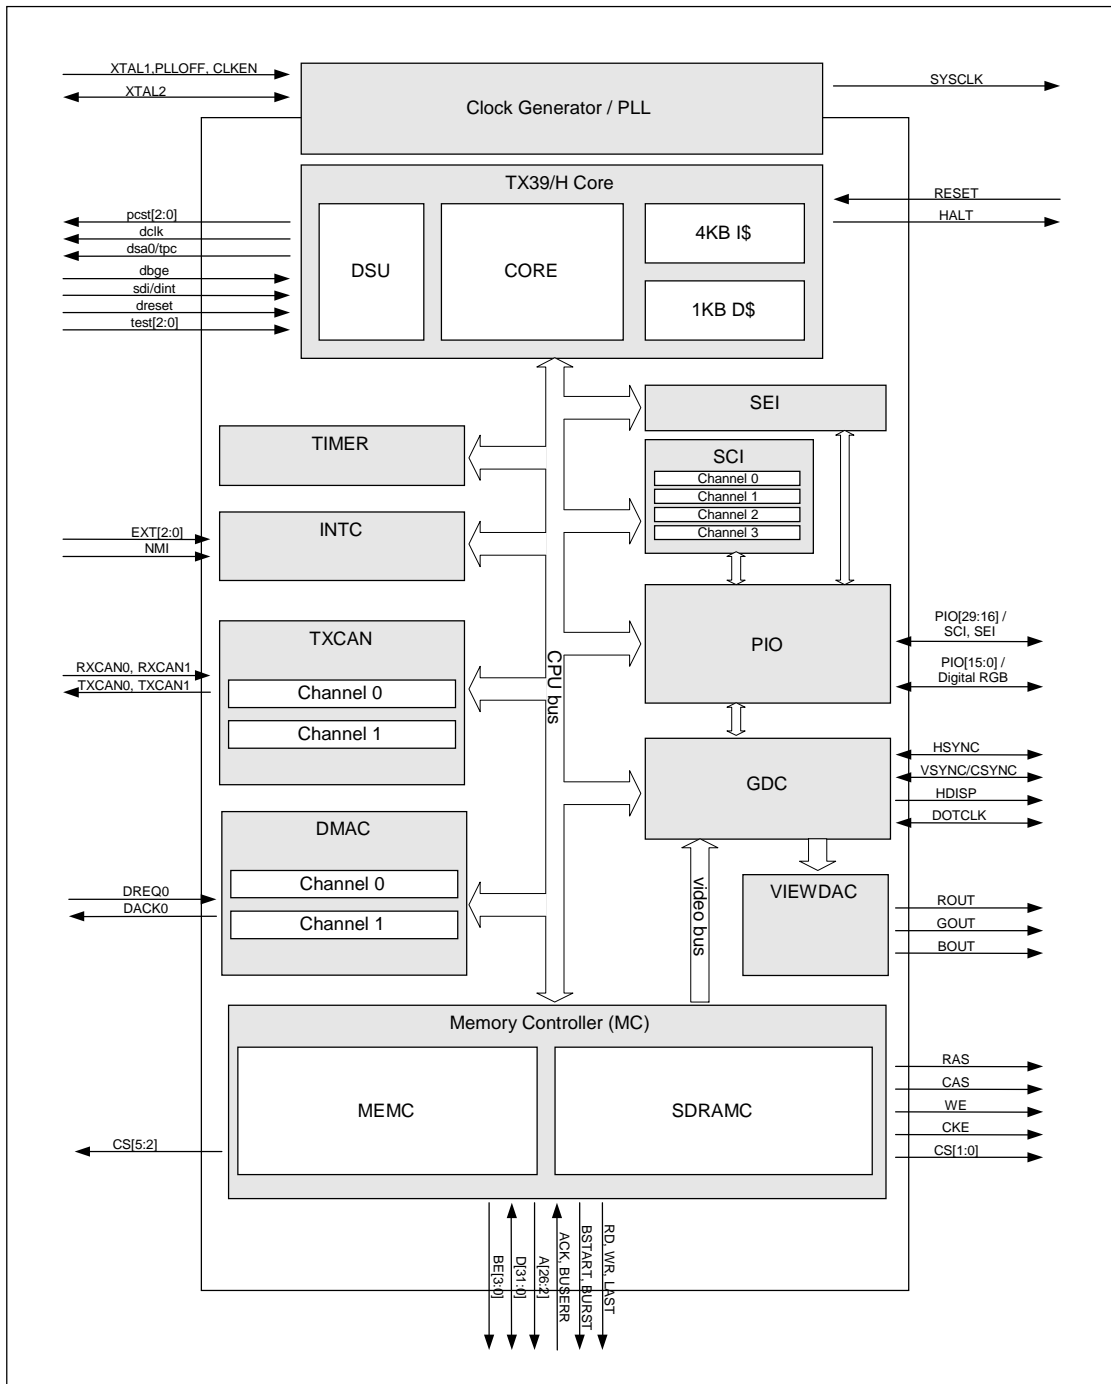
XTAL1,PLLOFF, CLKEN
XTAL2
Clock Generator / PLL
SYSCLK
TX39/H Core
RESET
HALT
pcst[2:0]
dclk
dsa0/tpc
dbge
sdi/dint
dreset
test[2:0]
DSU
CORE
4KB I$
1KB D$
SEI
TIMER
SCI
Channel 0
Channel 1
Channel 2
Channel 3
EXT[2:0]
NMI
INTC
TXCAN
RXCAN0, RXCAN1
TXCAN0, TXCAN1
Channel 0
Channel 1
CPU bus
PIO
PIO[29:16] / SCI, SEI
PIO[15:0] / Digital RGB
GDC
HSYNC
VSYNC/CSYNC
HDISP
DOTCLK
DMAC
DREQ0
DACK0
Channel 0
Channel 1
video bus
VIEWDAC
ROUT
GOUT
BOUT
Memory Controller (MC)
MEMC
SDRAMC
RAS
CAS
WE
CKE
CS[1:0]
CS[5:2]
BE[3:0]
D[31:0]
A[26:2]
ACK, BUSERR
BSTART, BURST
RD, WR, LAST